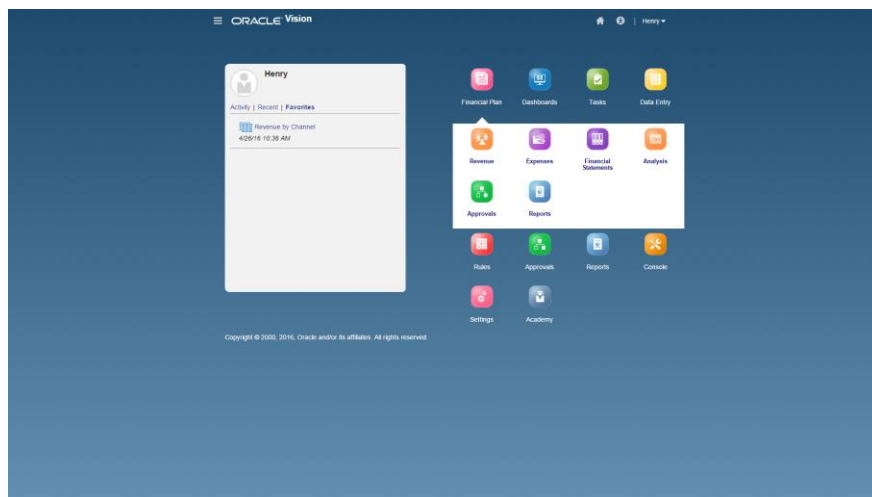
ORACLE Vision

Henry ▾

Henry

Activity | Recent | Favorites

Revenue by Channel
4/26/16 10:36 AM

Financial Plan
Dashboards
Tasks
Data Entry

Revenue
Expenses
Financial Statements
Analysis
Approvals
Reports

Rules
Approvals
Reports
Console
Settings
Academy

Copyright © 2000, 2016, Oracle and/or its affiliates. All rights reserved.